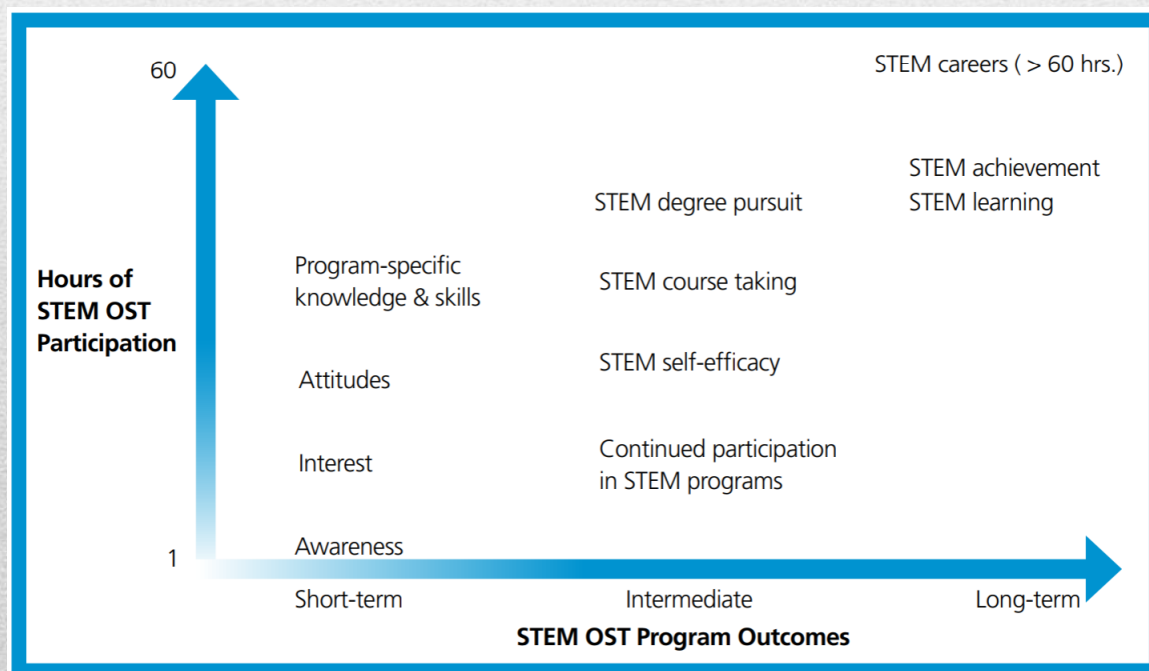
60

STEM careers ( > 60 hrs.)

STEM achievement
STEM learning

STEM degree pursuit

Hours of STEM OST Participation

Program-specific knowledge & skills

STEM course taking

STEM self-efficacy

Attitudes

Continued participation in STEM programs

Interest

1

Awareness

Short-term

Intermediate

Long-term

STEM OST Program Outcomes